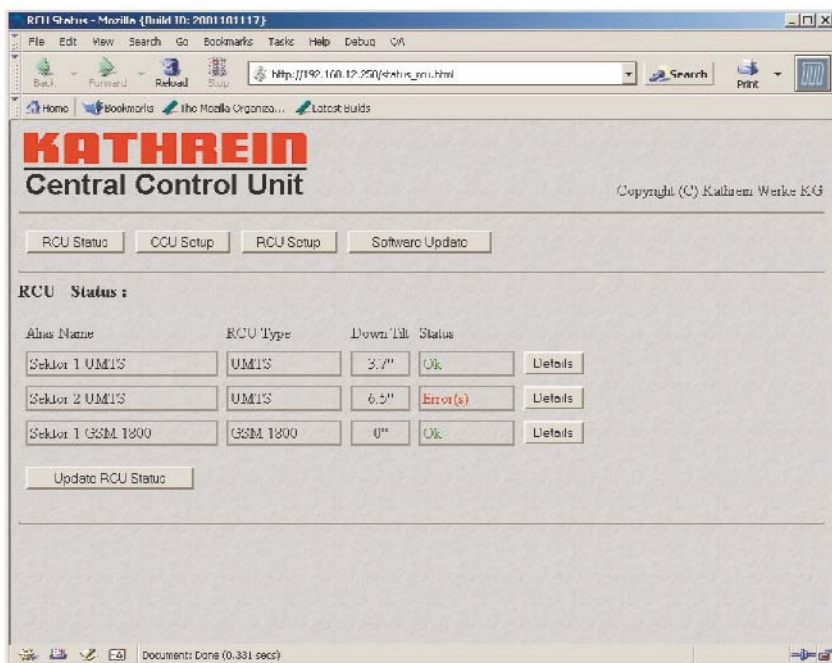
RCU Status - Mozilla {Build ID: 2001101117}

File Edit View Search Go Bookmarks Tasks Help Debug QA

Back Forward Reload Stop http://192.168.12.250/status_rcu.html Search Print

Home Bookmarks The Mozilla Organiza... Latest Builds

KATHREIN

Central Control Unit

Copyright (C) Kathrein Werke KG

RCU Status CCU Setup RCU Setup Software Update

RCU Status :

| Alias Name | RCU Type | Down Tilt | Status | |
|---|---|---|---|---|
| Sektor 1 UMTS | UMTS | 3.7° | Ok | Details |
| Sektor 2 UMTS | UMTS | 6.5° | Error(s) | Details |
| Sektor 1 GSM 1800 | GSM 1800 | 0° | Ok | Details |

Update RCU Status

Document: Done (0.331 secs)